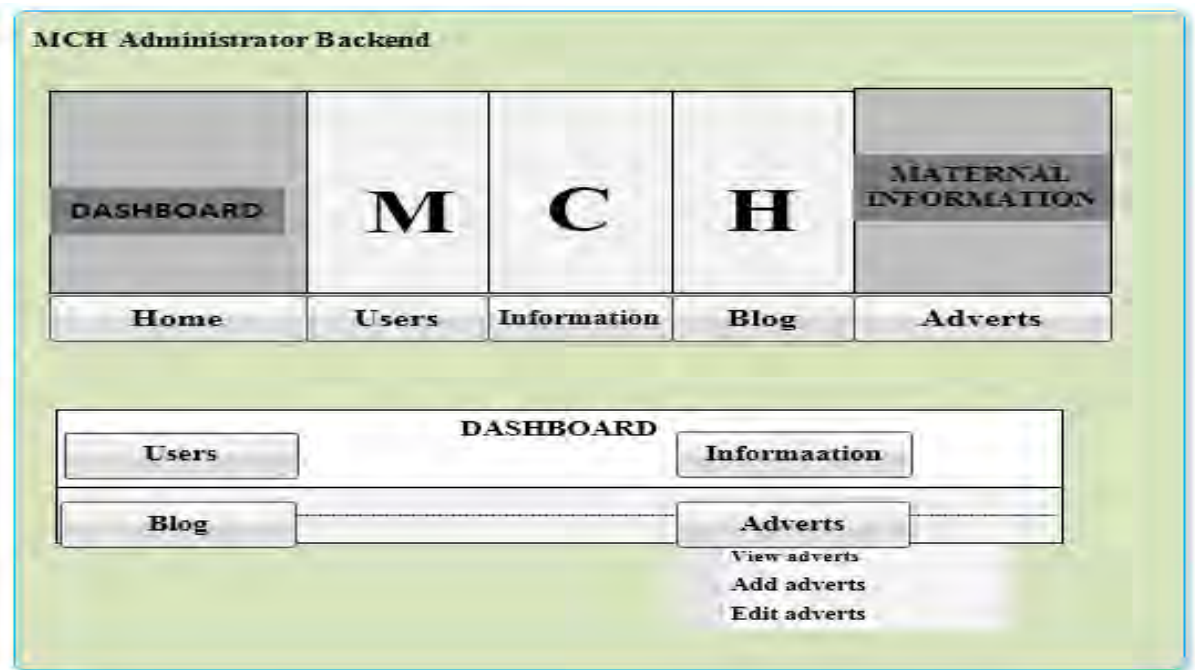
MCH Administrator Backend

DASHBOARD

M

C

H

MATERNAL INFORMATION

| Home | Users | Information | Blog | Adverts |
|---|---|---|---|---|

DASHBOARD

Users

Informaation

Blog

Adverts

View adverts

Add adverts

Edit adverts